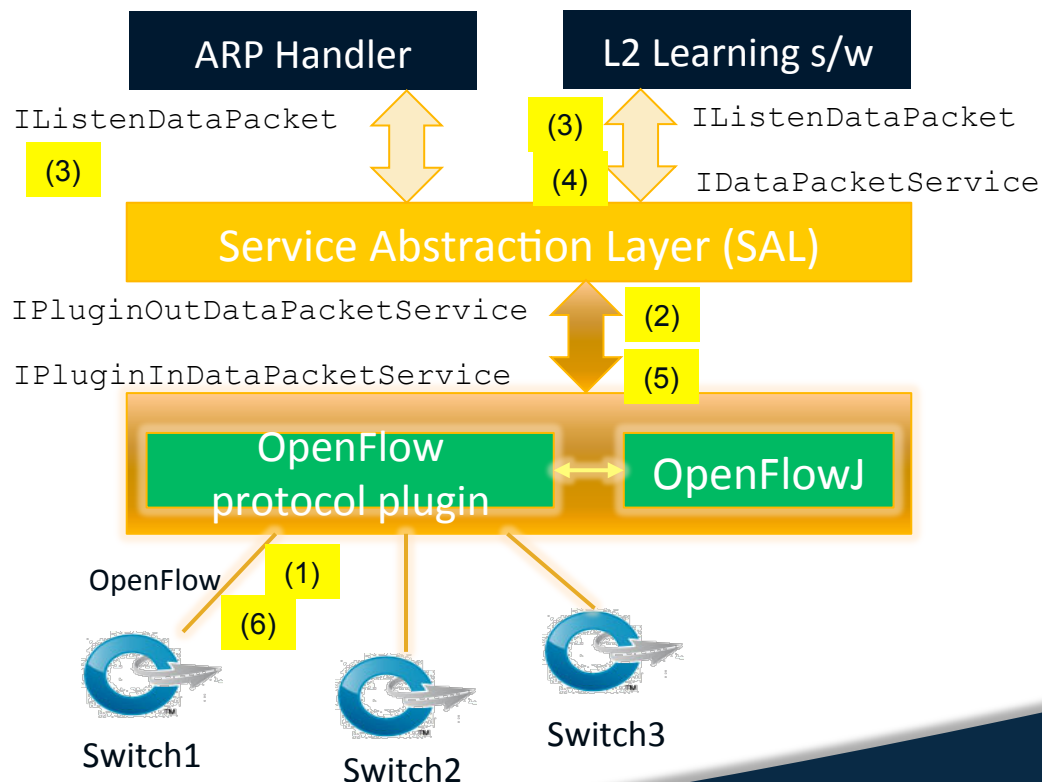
ARP Handler

L2 Learning s/w

IListenDataPacket

(3)

(3)

(4)

IListenDataPacket

IDataPacketService

Service Abstraction Layer (SAL)

IPluginOutDataPacketService

(2)

IPluginInDataPacketService

(5)

OpenFlow protocol plugin

OpenFlowJ

OpenFlow

(1)

(6)

Switch1

Switch2

Switch3